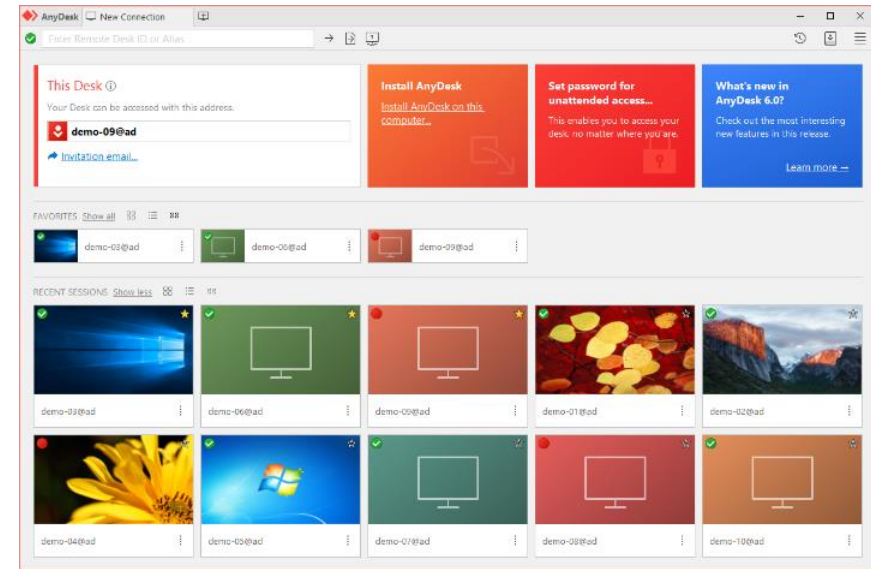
AnyDesk New Connection

Enter Remote Desk ID or Alias

This Desk ⓘ
Your Desk can be accessed with this address.
demo-09@ad
Invitation email...

Install AnyDesk
Install AnyDesk on this computer...

Set password for unattended access...
This enables you to access your desk, no matter where you are.

What's new in AnyDesk 6.0?
Check out the most interesting new features in this release.
Learn more →

FAVORITES Show all
demo-03@ad
demo-06@ad
demo-09@ad

RECENT SESSIONS Show less
demo-03@ad
demo-06@ad
demo-09@ad
demo-01@ad
demo-02@ad
demo-04@ad
demo-05@ad
demo-07@ad
demo-08@ad
demo-10@ad